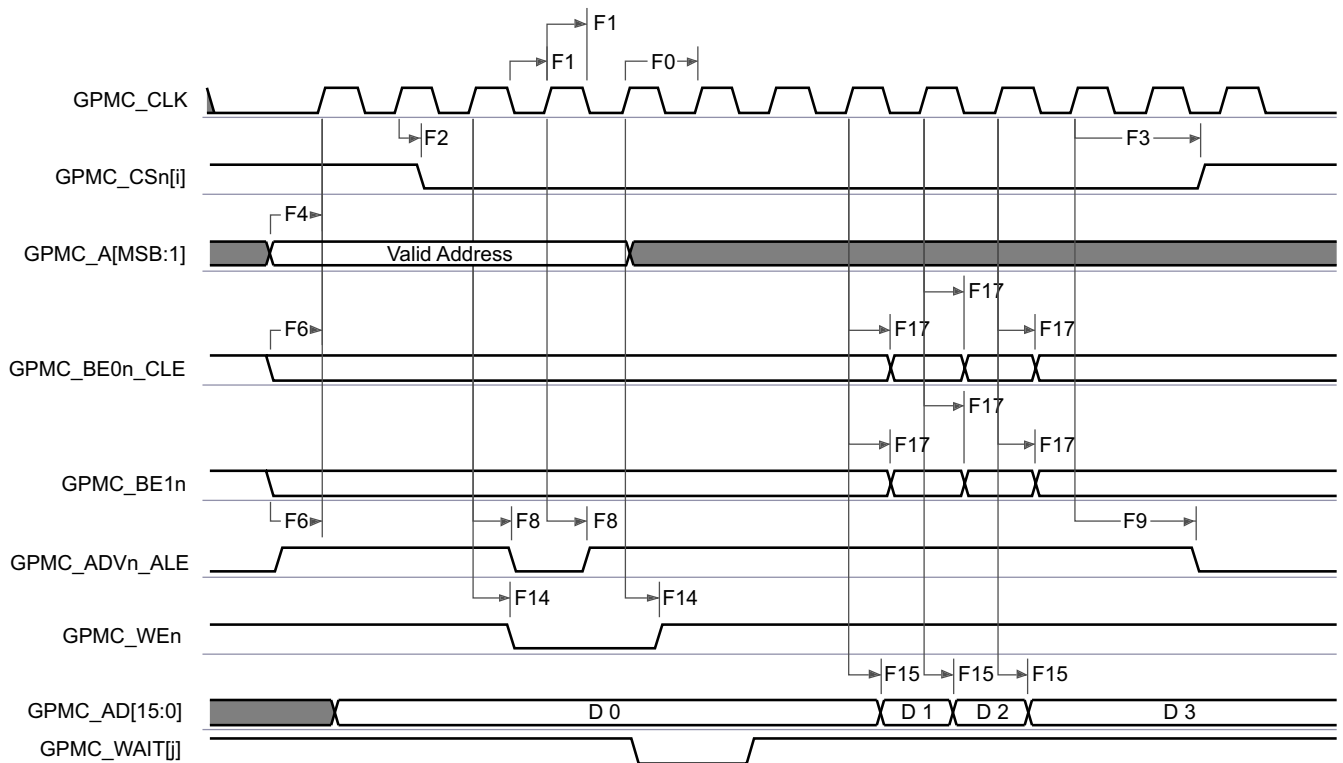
F1
F1
F0
GPMC_CLK
F2
F3
GPMC_CSn[i]
F4
GPMC_A[MSB:1]
Valid Address
F17
F6
F17
F17
GPMC_BE0n_CLE
F17
F17
F17
GPMC_BE1n
F6
F8
F8
F9
GPMC_ADVn_ALE
F14
F14
GPMC_WEn
F15
F15
F15
GPMC_AD[15:0]
D 0
D 1
D 2
D 3
GPMC_WAIT[j]